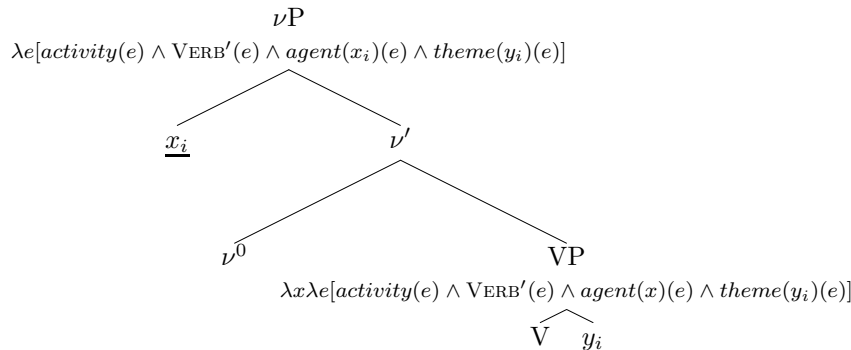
$\nu$P

$\lambda e[\mathit{activity}(e) \wedge \text{VERB}'(e) \wedge \mathit{agent}(x_i)(e) \wedge \mathit{theme}(y_i)(e)]$

$\underline{x_i}$

$\nu'$

$\nu^0$

VP

$\lambda x \lambda e[\mathit{activity}(e) \wedge \text{VERB}'(e) \wedge \mathit{agent}(x)(e) \wedge \mathit{theme}(y_i)(e)]$

V $y_i$